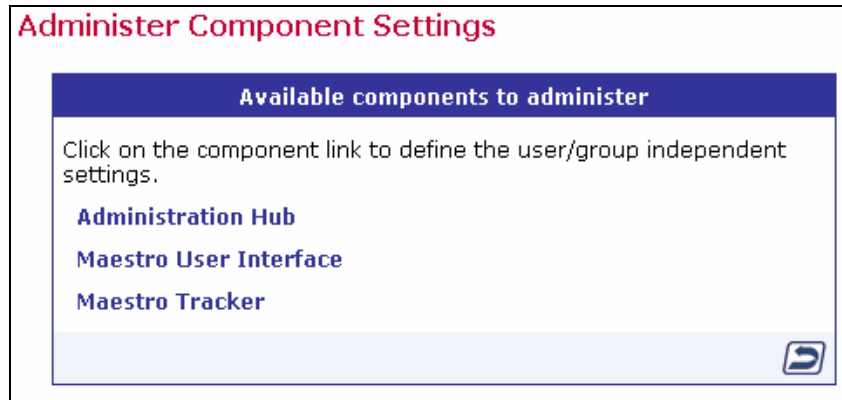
Administer Component Settings

Available components to administer

Click on the component link to define the user/group independent settings.

Administration Hub

Maestro User Interface

Maestro Tracker